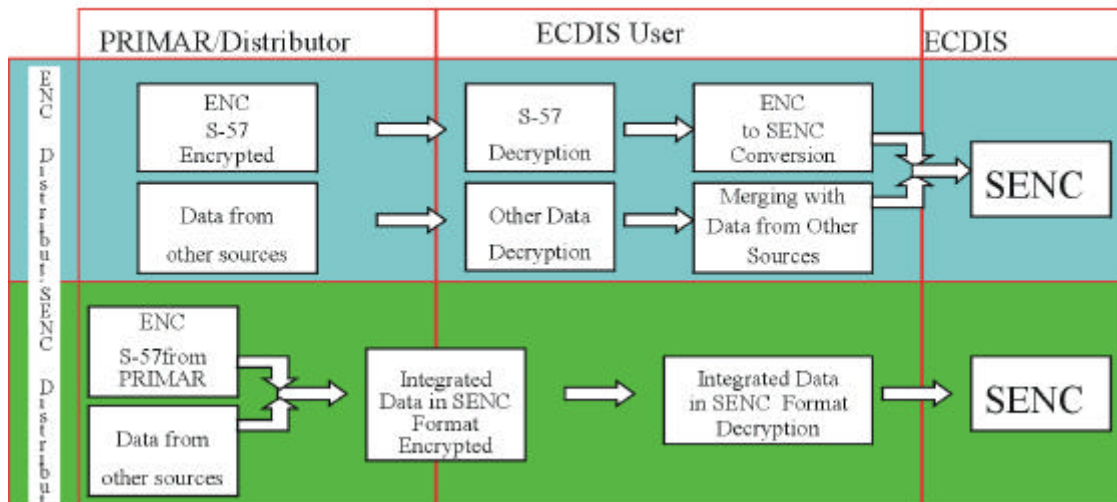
PRIMAR/Distributor

ECDIS User

ECDIS

ENC Distribut

ENC
S-57
Encrypted

S-57
Decryption

ENC
to SENC
Conversion

SENC

Data from
other sources

Other Data
Decryption

Merging with
Data from Other
Sources

SENC Distribu

ENC
S-57from
PRIMAR

Data from
other sources

Integrated
Data in SENC
Format
Encrypted

Integrated Data
in SENC Format
Decryption

SENC